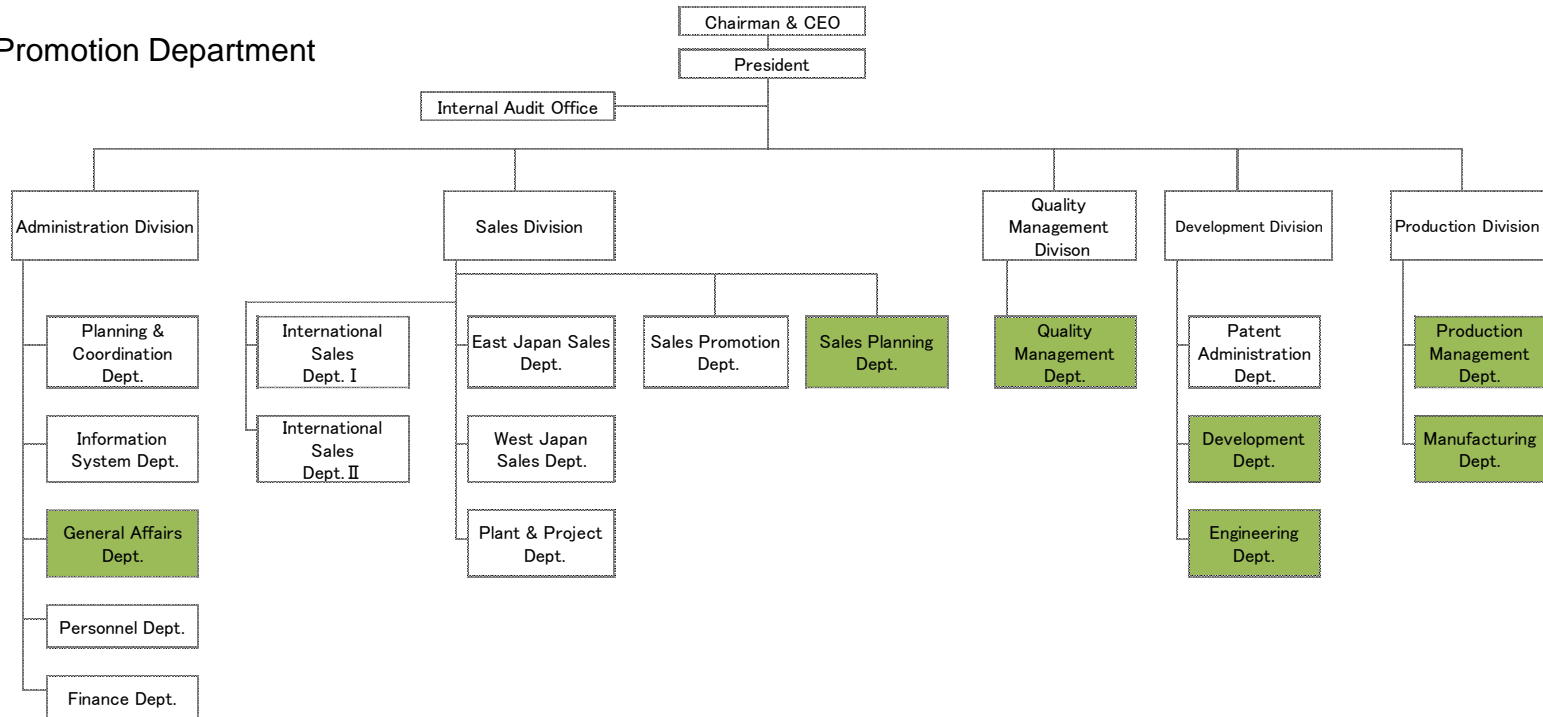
Promotion Department

Chairman & CEO

President

Internal Audit Office

Administration Division

Sales Division

Quality Management Divison

Development Division

Production Division

Planning & Coordination Dept.

Information System Dept.

General Affairs Dept.

Personnel Dept.

Finance Dept.

International Sales Dept. Ⅰ

International Sales Dept. Ⅱ

East Japan Sales Dept.

West Japan Sales Dept.

Plant & Project Dept.

Sales Promotion Dept.

Sales Planning Dept.

Quality Management Dept.

Patent Administration Dept.

Development Dept.

Engineering Dept.

Production Management Dept.

Manufacturing Dept.